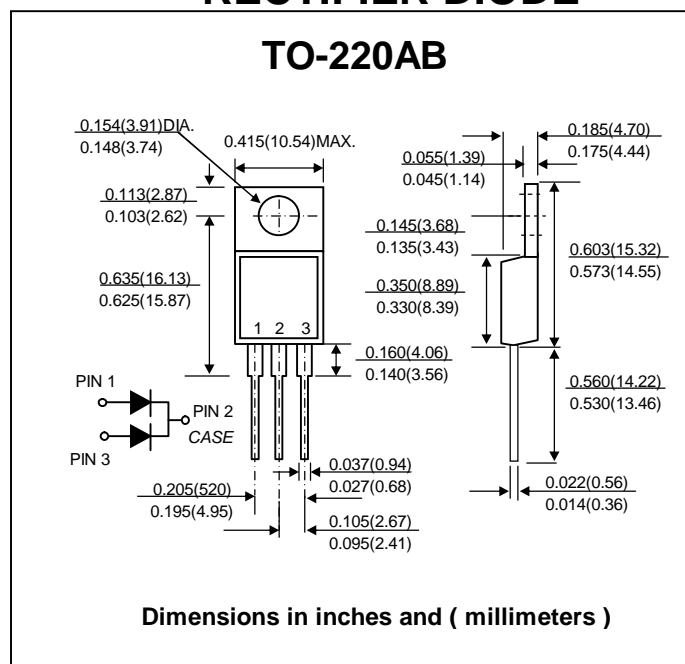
RECTIFIER DIODE

TO-220AB

0.154(3.91)DIA.
0.148(3.74)

0.415(10.54)MAX.

0.185(4.70)
0.175(4.44)

0.055(1.39)
0.045(1.14)

0.113(2.87)
0.103(2.62)

0.145(3.68)
0.135(3.43)

0.603(15.32)
0.573(14.55)

0.635(16.13)
0.625(15.87)

0.350(8.89)
0.330(8.39)

1 2 3

0.160(4.06)
0.140(3.56)

PIN 1

PIN 2
CASE

PIN 3

0.560(14.22)
0.530(13.46)

0.037(0.94)
0.027(0.68)

0.205(520)
0.195(4.95)

0.022(0.56)
0.014(0.36)

0.105(2.67)
0.095(2.41)

Dimensions in inches and ( millimeters )